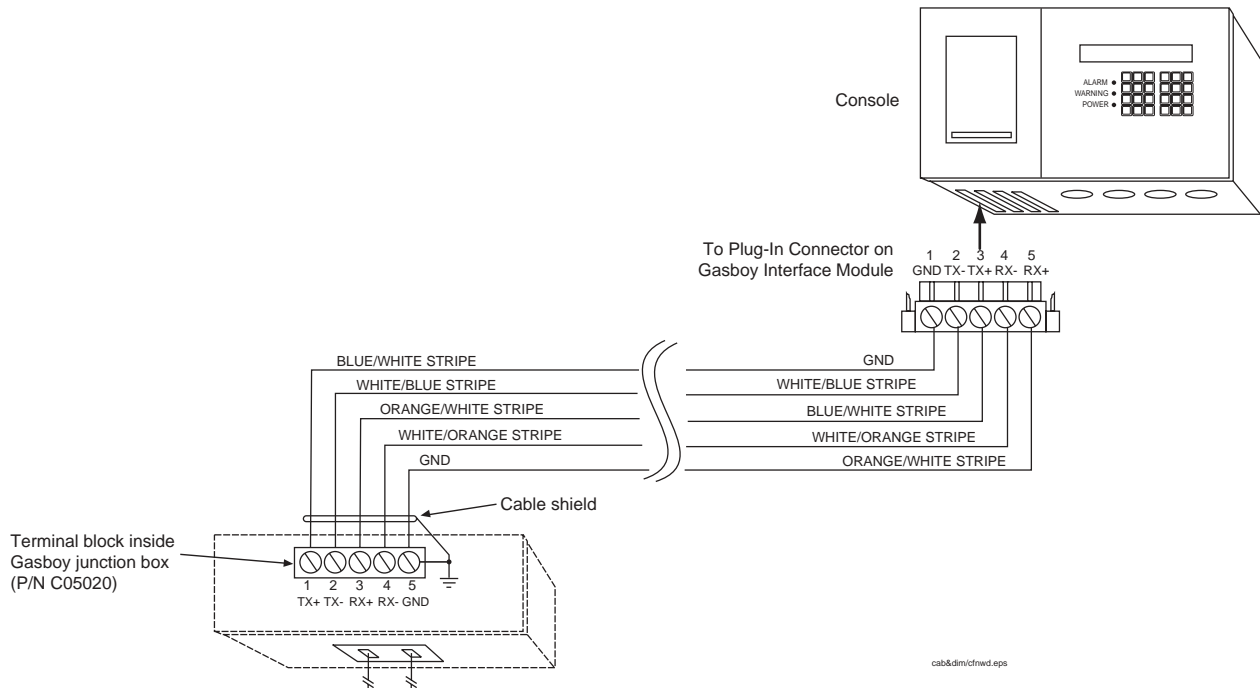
Console

ALARM
WARNING
POWER

To Plug-In Connector on Gasboy Interface Module

1 GND
2 TX-
3 TX+
4 RX-
5 RX+

BLUE/WHITE STRIPE
WHITE/BLUE STRIPE
ORANGE/WHITE STRIPE
WHITE/ORANGE STRIPE
GND

GND
WHITE/BLUE STRIPE
BLUE/WHITE STRIPE
WHITE/ORANGE STRIPE
ORANGE/WHITE STRIPE

Cable shield

Terminal block inside Gasboy junction box (P/N C05020)

1 TX+
2 TX-
3 RX+
4 RX-
5 GND

cab&dim/cfnwd.eps